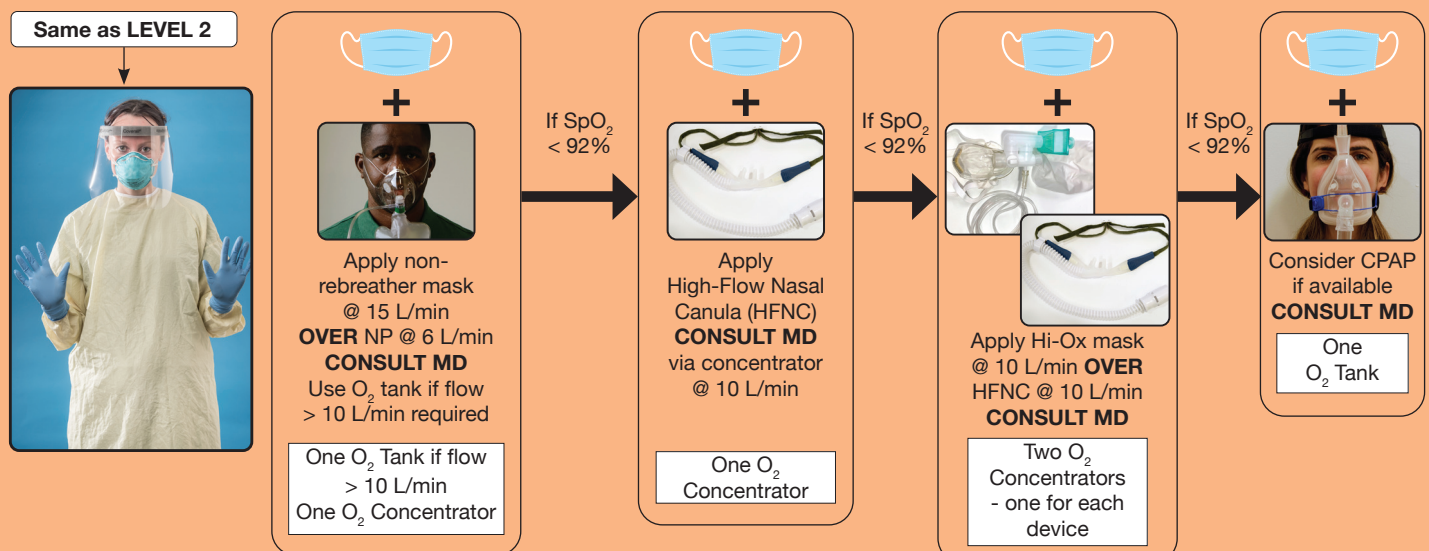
Same as LEVEL 2

Apply non-rebreather mask @ 15 L/min
**OVER** NP @ 6 L/min
**CONSULT MD**
Use $O_2$ tank if flow > 10 L/min required

One $O_2$ Tank if flow > 10 L/min
One $O_2$ Concentrator

If $SpO_2$ < 92%

Apply High-Flow Nasal Canula (HFNC)
**CONSULT MD**
via concentrator @ 10 L/min

One $O_2$ Concentrator

If $SpO_2$ < 92%

Apply Hi-Ox mask @ 10 L/min **OVER** HFNC @ 10 L/min
**CONSULT MD**

Two $O_2$ Concentrators - one for each device

If $SpO_2$ < 92%

Consider CPAP if available
**CONSULT MD**

One $O_2$ Tank